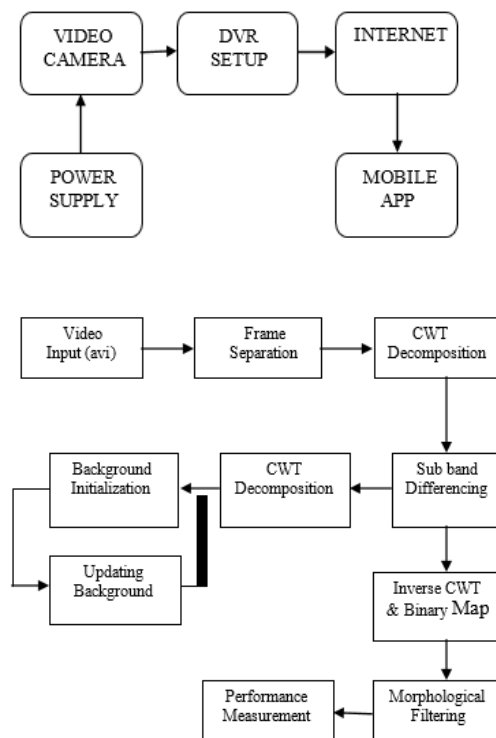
VIDEO CAMERA

DVR SETUP

INTERNET

POWER SUPPLY

MOBILE APP

Video Input (avi)

Frame Separation

CWT Decomposition

Background Initialization

CWT Decomposition

Sub band Differencing

Updating Background

Inverse CWT & Binary Map

Performance Measurement

Morphological Filtering